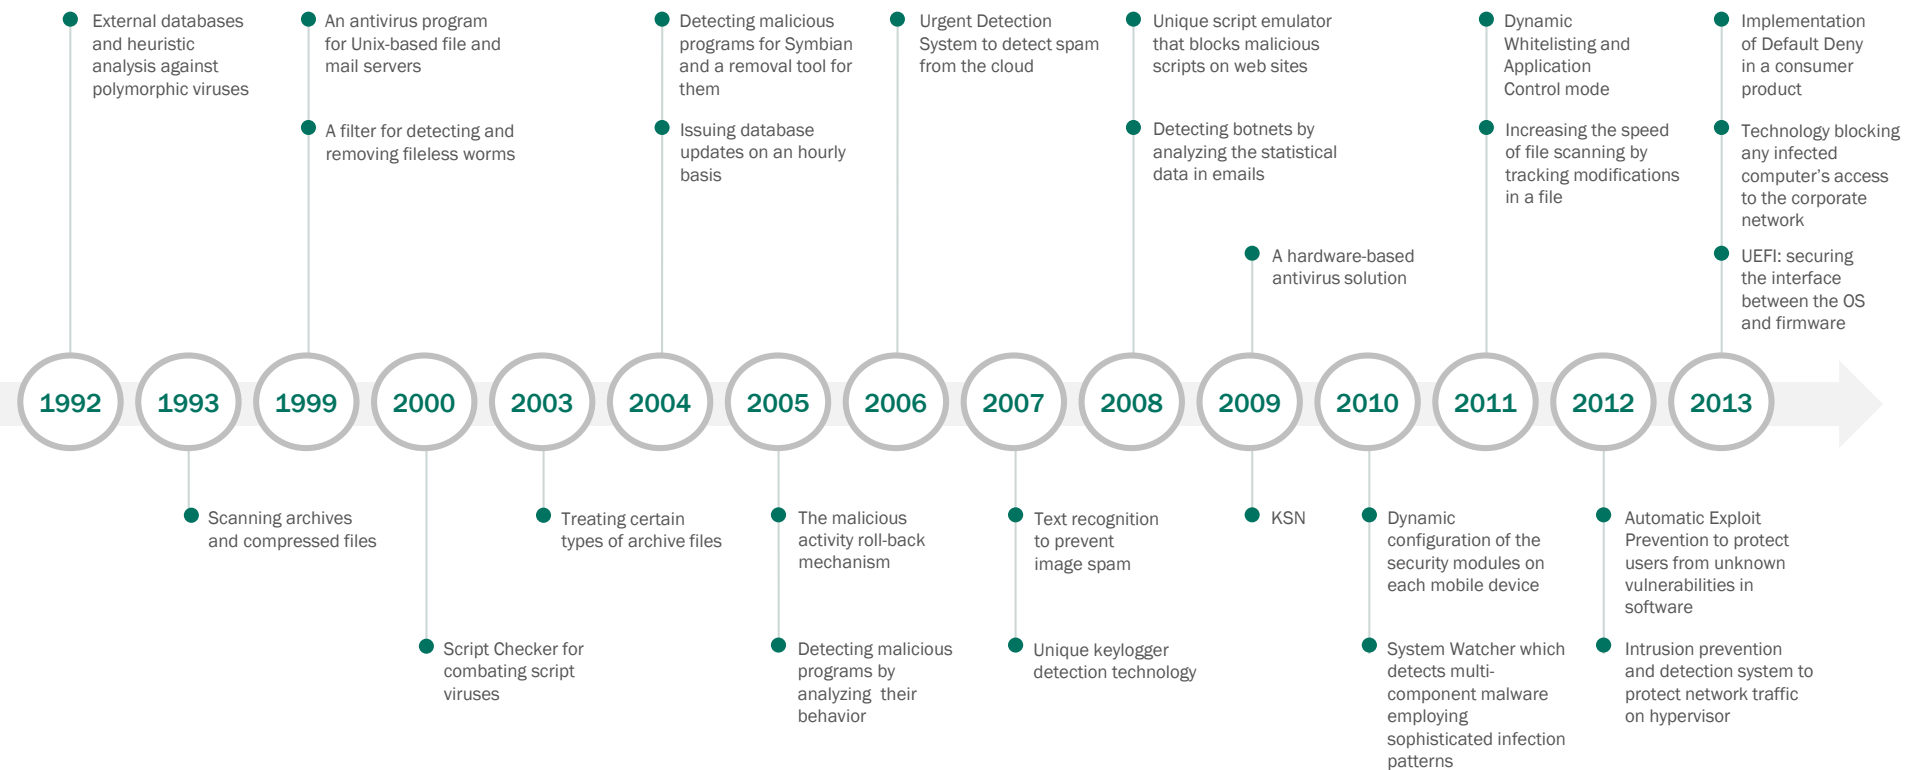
External databases and heuristic analysis against polymorphic viruses

An antivirus program for Unix-based file and mail servers

A filter for detecting and removing fileless worms

Detecting malicious programs for Symbian and a removal tool for them

Issuing database updates on an hourly basis

Urgent Detection System to detect spam from the cloud

Unique script emulator that blocks malicious scripts on web sites

Detecting botnets by analyzing the statistical data in emails

A hardware-based antivirus solution

Dynamic Whitelisting and Application Control mode

Increasing the speed of file scanning by tracking modifications in a file

Implementation of Default Deny in a consumer product

Technology blocking any infected computer's access to the corporate network

UEFI: securing the interface between the OS and firmware

1992
1993
1999
2000
2003
2004
2005
2006
2007
2008
2009
2010
2011
2012
2013

Scanning archives and compressed files

Script Checker for combating script viruses

Treating certain types of archive files

The malicious activity roll-back mechanism

Detecting malicious programs by analyzing their behavior

Text recognition to prevent image spam

Unique keylogger detection technology

KSN

Dynamic configuration of the security modules on each mobile device

System Watcher which detects multi-component malware employing sophisticated infection patterns

Automatic Exploit Prevention to protect users from unknown vulnerabilities in software

Intrusion prevention and detection system to protect network traffic on hypervisor